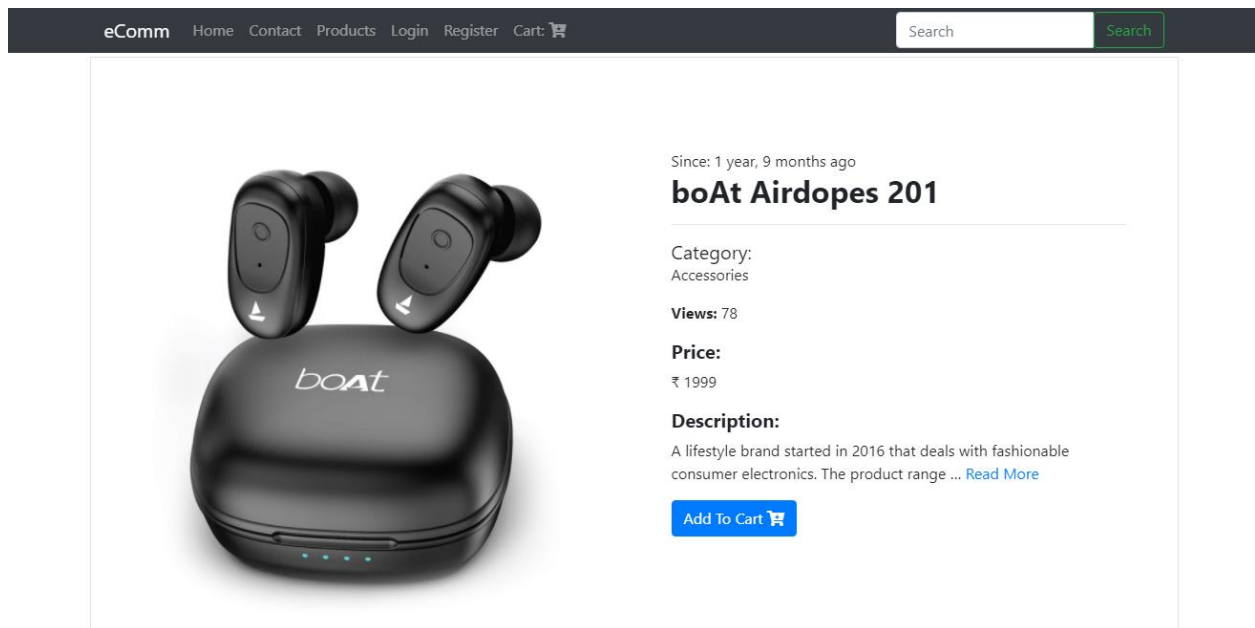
eComm Home Contact Products Login Register Cart:

Search Search

boAt

Since: 1 year, 9 months ago

boAt Airdopes 201

Category:
Accessories

Views: 78

Price:

₹ 1999

Description:

A lifestyle brand started in 2016 that deals with fashionable consumer electronics. The product range ... Read More

Add To Cart